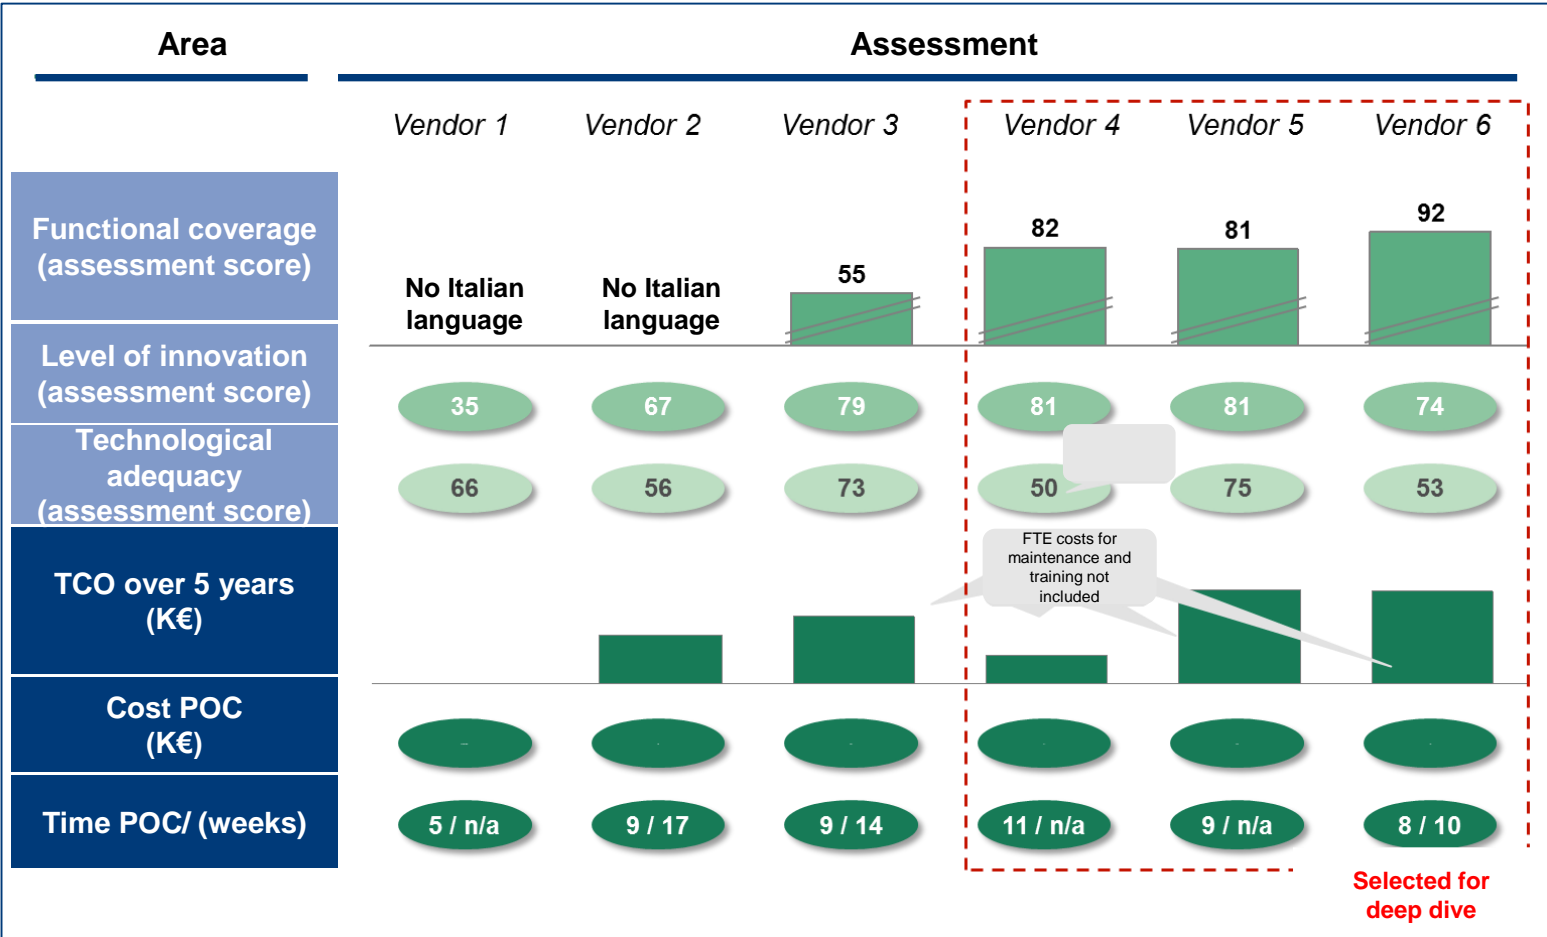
Area

Assessment

Vendor 1 Vendor 2 Vendor 3 Vendor 4 Vendor 5 Vendor 6

Functional coverage (assessment score)

No Italian language

No Italian language

55

82

81

92

Level of innovation (assessment score)

35 67 79 81 81 74

Technological adequacy (assessment score)

66 56 73 50 75 53

TCO over 5 years (K€)

FTE costs for maintenance and training not included

Cost POC (K€)

Time POC/ (weeks)

5 / n/a 9 / 17 9 / 14 11 / n/a 9 / n/a 8 / 10

Selected for deep dive